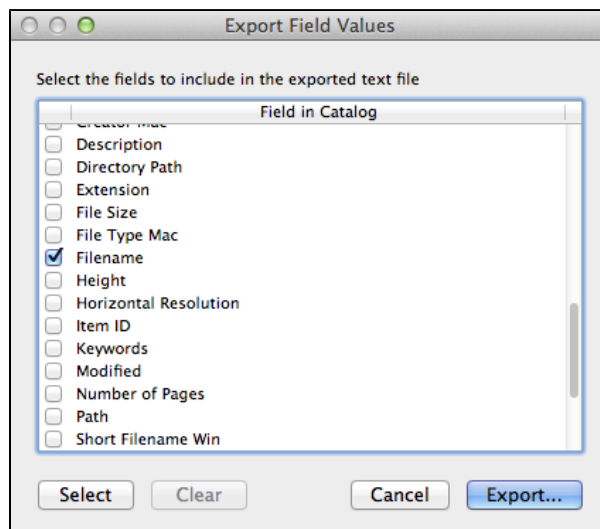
Export Field Values

Select the fields to include in the exported text file

Field in Catalog

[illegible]
Description
Directory Path
Extension
File Size
File Type Mac
Filename
Height
Horizontal Resolution
Item ID
Keywords
Modified
Number of Pages
Path
Short Filename Win

Select
Clear
Cancel
Export...